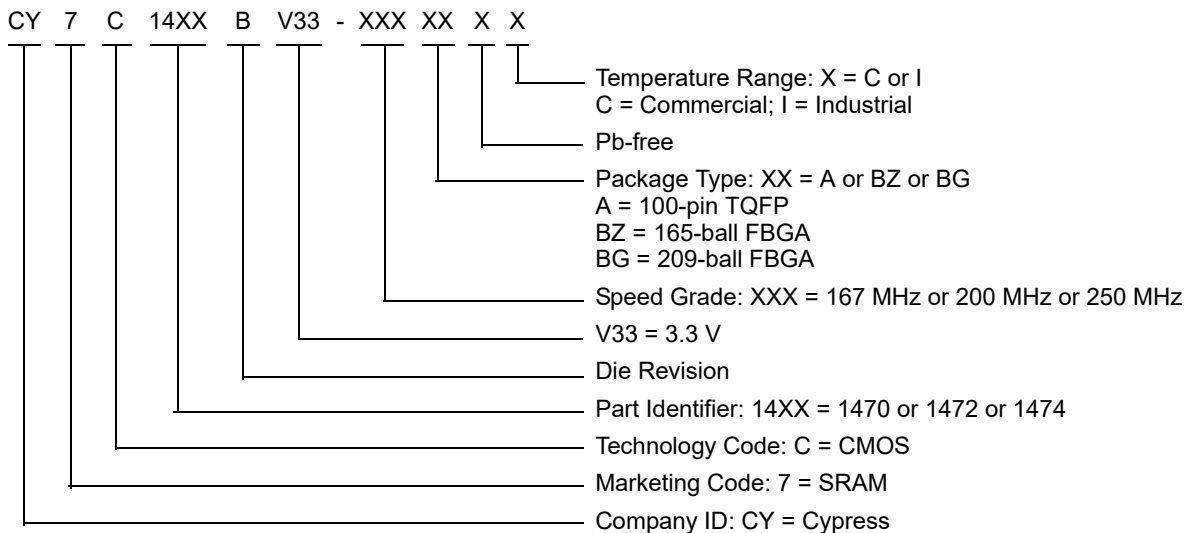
CY 7 C 14XX B V33 - XXX XX X X

Temperature Range: X = C or I
C = Commercial; I = Industrial

Pb-free

Package Type: XX = A or BZ or BG
A = 100-pin TQFP
BZ = 165-ball FBGA
BG = 209-ball FBGA

Speed Grade: XXX = 167 MHz or 200 MHz or 250 MHz

V33 = 3.3 V

Die Revision

Part Identifier: 14XX = 1470 or 1472 or 1474

Technology Code: C = CMOS

Marketing Code: 7 = SRAM

Company ID: CY = Cypress